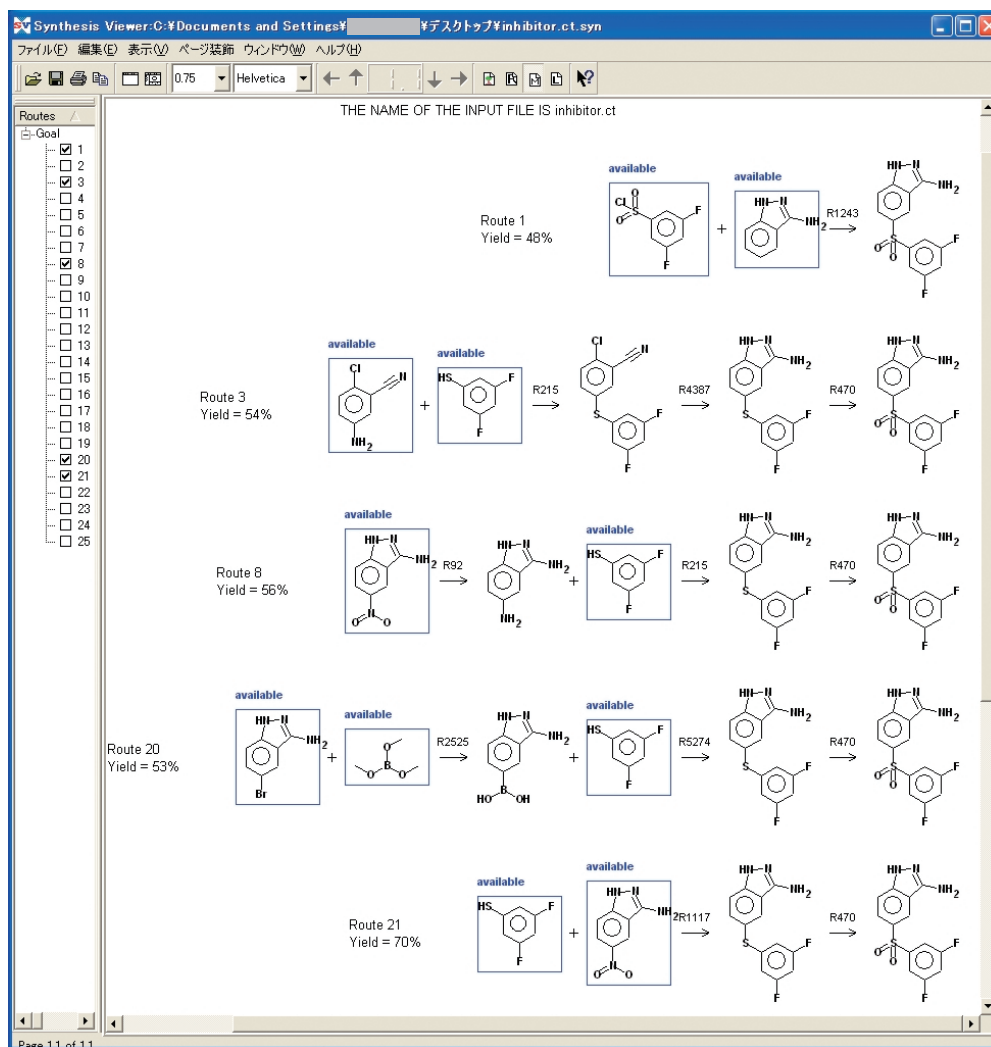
Synthesis Viewer:C:¥Documents and Settings¥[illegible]¥デスクトップ¥inhibitor.ct.syn

ファイル(F) 編集(E) 表示(V) ページ装飾 ウィンドウ(W) ヘルプ(H)

0.75 Helvetica

Routes

Goal

☑ 1
☐ 2
☑ 3
☐ 4
☐ 5
☐ 6
☐ 7
☑ 8
☐ 9
☐ 10
☐ 11
☐ 12
☐ 13
☐ 14
☐ 15
☐ 16
☐ 17
☐ 18
☐ 19
☑ 20
☑ 21
☐ 22
☐ 23
☐ 24
☐ 25

THE NAME OF THE INPUT FILE IS inhibitor.ct

Route 1
Yield = 48%

available Cl O S O F F + available HN N NH2 R1243 HN N NH2 O S O F F

Route 3
Yield = 54%

available Cl N NH2 + available HS F F R215 Cl N S F F R4387 HN N NH2 S F F R470 HN N NH2 O S O F F

Route 8
Yield = 56%

available HN N NH2 O N O R92 HN N NH2 NH2 + available HS F F R215 HN N NH2 S F F R470 HN N NH2 O S O F F

Route 20
Yield = 53%

available HN N NH2 Br + available O B O O R2525 HN N NH2 HO B OH + available HS F F R5274 HN N NH2 S F F R470 HN N NH2 O S O F F

Route 21
Yield = 70%

available HS F F + available HN N NH2 O N O R1117 HN N NH2 S F F R470 HN N NH2 O S O F F

Page 1.1 of 1.1